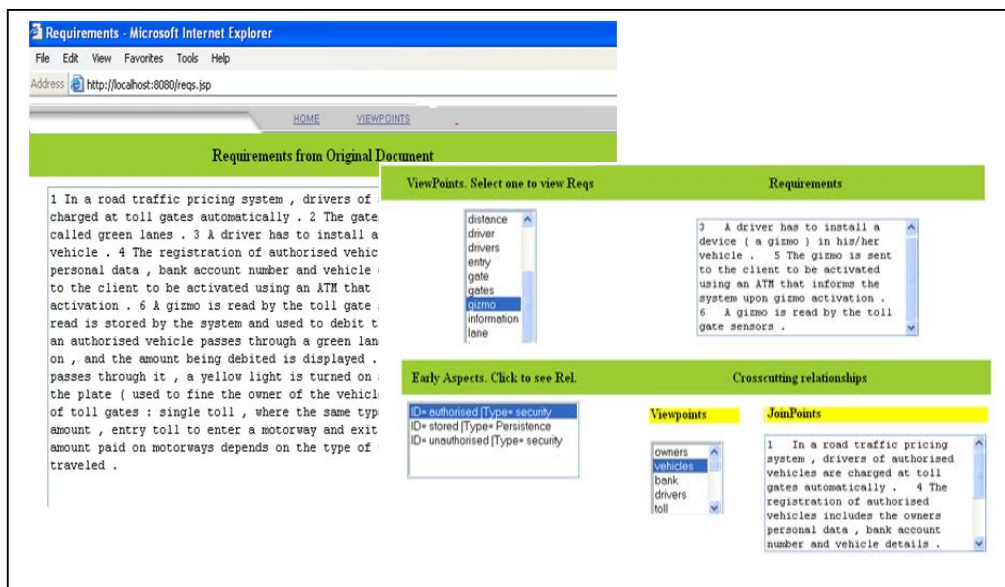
Requirements - Microsoft Internet Explorer

File Edit View Favorites Tools Help

Address http://localhost:8080/reqs.jsp

HOME VIEWPOINTS

Requirements from Original Document

1 In a road traffic pricing system , drivers of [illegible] charged at toll gates automatically . 2 The gate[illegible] called green lanes . 3 A driver has to install a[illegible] vehicle . 4 The registration of authorised vehic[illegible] personal data , bank account number and vehicle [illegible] to the client to be activated using an ATM that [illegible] activation . 6 A gizmo is read by the toll gate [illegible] read is stored by the system and used to debit t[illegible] an authorised vehicle passes through a green lan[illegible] on , and the amount being debited is displayed . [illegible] passes through it , a yellow light is turned on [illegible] the plate ( used to fine the owner of the vehicl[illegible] of toll gates : single toll , where the same typ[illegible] amount , entry toll to enter a motorway and exit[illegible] amount paid on motorways depends on the type of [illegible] traveled .

ViewPoints. Select one to view Reqs

Requirements

distance
driver
drivers
entry
gate
gates
gizmo
information
lane

3 A driver has to install a device ( a gizmo ) in his/her vehicle . 5 The gizmo is sent to the client to be activated using an ATM that informs the system upon gizmo activation . 6 A gizmo is read by the toll gate sensors .

Early Aspects. Click to see Rel.

Crosscutting relationships

ID= authorised |Type= security
ID= stored |Type= Persistence
ID= unauthorised |Type= security

Viewpoints

JoinPoints

owners
vehicles
bank
drivers
toll

1 In a road traffic pricing system , drivers of authorised vehicles are charged at toll gates automatically . 4 The registration of authorised vehicles includes the owners personal data , bank account number and vehicle details .